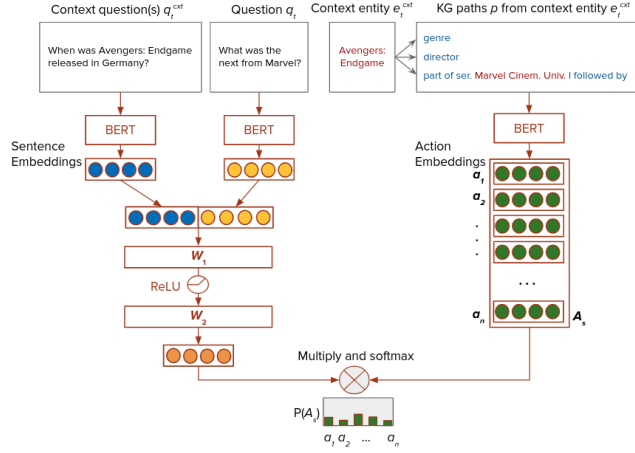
Context question(s) $q_t^{cxt}$

When was Avengers: Endgame released in Germany?

Question $q_t$

What was the next from Marvel?

Context entity $e_t^{cxt}$

Avengers: Endgame

KG paths $p$ from context entity $e_t^{cxt}$

genre

director

part of ser. Marvel Cinem. Univ. | followed by

BERT

BERT

BERT

Sentence Embeddings

Action Embeddings

$a_1$

$a_2$

.
.
.

...

$a_n$

$A_s$

$W_1$

ReLU

$W_2$

Multiply and softmax

$P(A_s)$

$a_1$ $a_2$ ... $a_n$